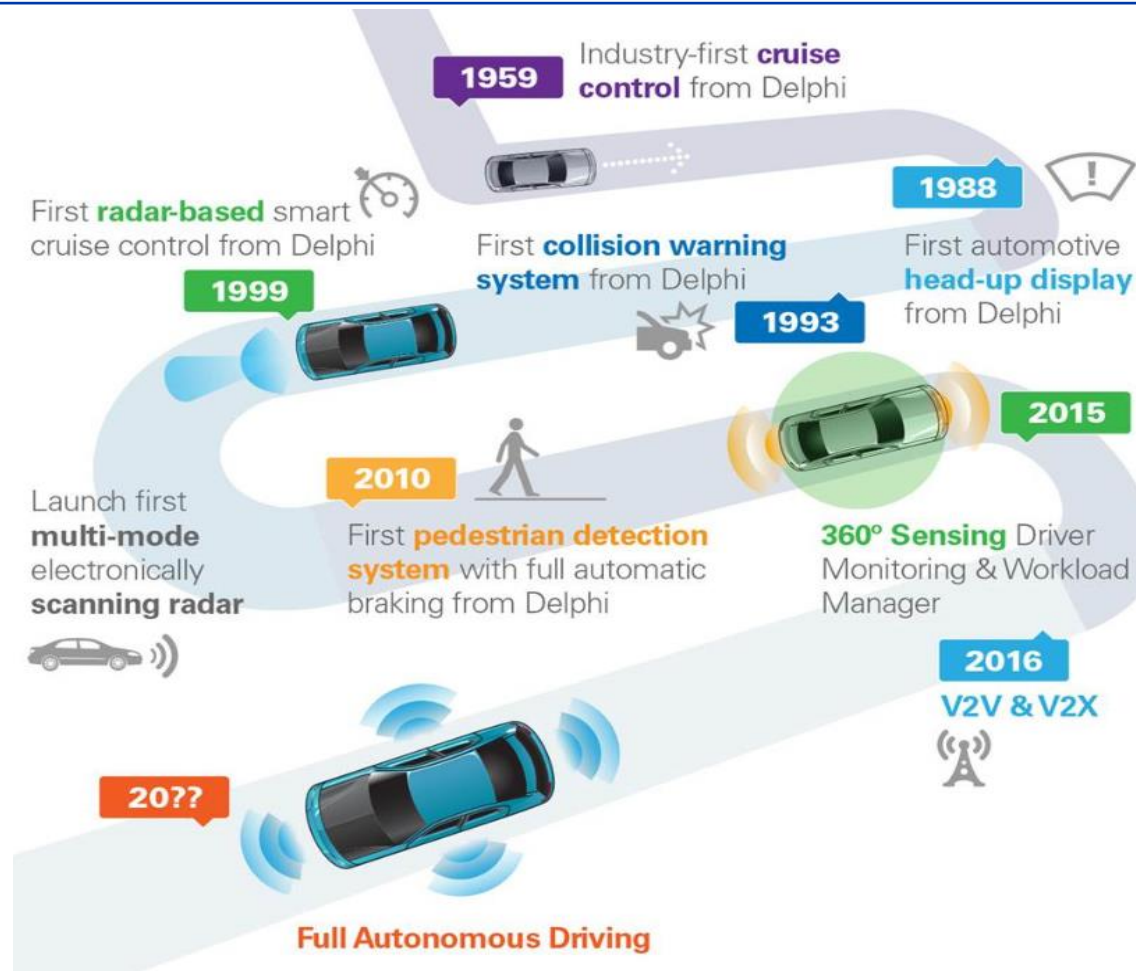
1959

Industry-first cruise control from Delphi

1988

First automotive head-up display from Delphi

First radar-based smart cruise control from Delphi

1999

First collision warning system from Delphi

1993

2015

360º Sensing Driver Monitoring & Workload Manager

2010

First pedestrian detection system with full automatic braking from Delphi

Launch first multi-mode electronically scanning radar

2016

V2V & V2X

20??

Full Autonomous Driving